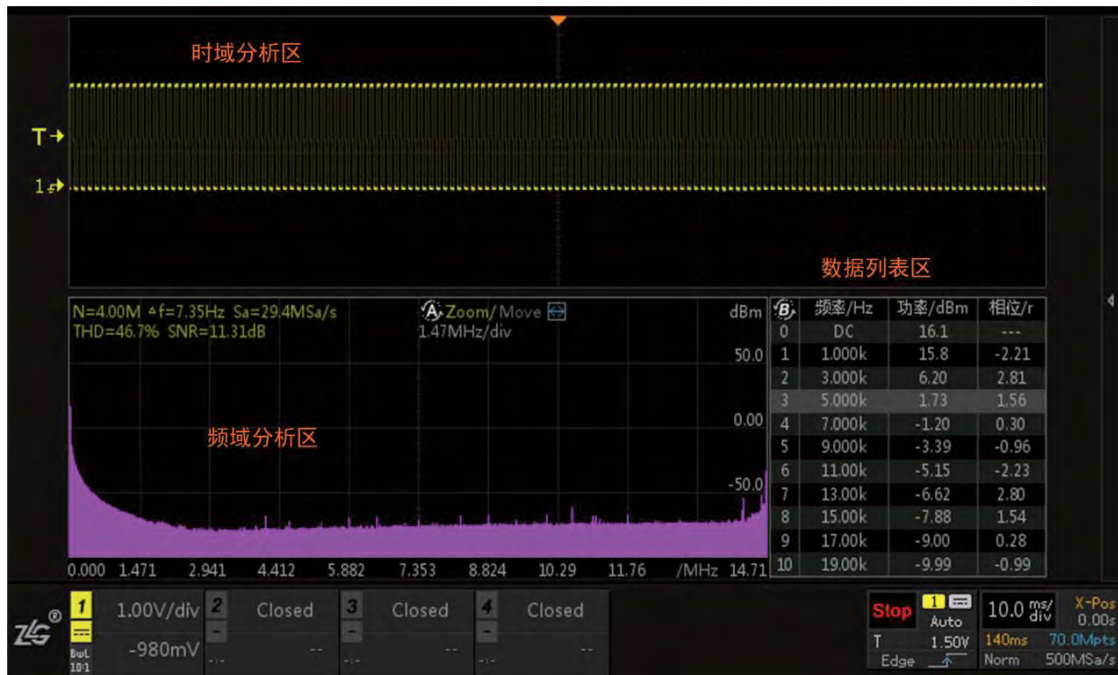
时域分析区

T

1

数据列表区

N=4.00M ∆f=7.35Hz Sa=29.4MSa/s
THD=46.7% SNR=11.31dB

A Zoom/Move
1.47MHz/div

dBm

50.0

0.00

-50.0

频域分析区

0.000 1.471 2.941 4.412 5.882 7.353 8.824 10.29 11.76 /MHz 14.71

| B | 频率/Hz | 功率/dBm | 相位/r |
|---|---|---|---|
| 0 | DC | 16.1 | --- |
| 1 | 1.000k | 15.8 | -2.21 |
| 2 | 3.000k | 6.20 | 2.81 |
| 3 | 5.000k | 1.73 | 1.56 |
| 4 | 7.000k | -1.20 | 0.30 |
| 5 | 9.000k | -3.39 | -0.96 |
| 6 | 11.00k | -5.15 | -2.23 |
| 7 | 13.00k | -6.62 | 2.80 |
| 8 | 15.00k | -7.88 | 1.54 |
| 9 | 17.00k | -9.00 | 0.28 |
| 10 | 19.00k | -9.99 | -0.99 |

ZLG

1 1.00V/div
BwL 10:1 -980mV

2 Closed
3 Closed
4 Closed

Stop
1 Auto
T 1.50V
Edge

10.0 ms/div
140ms 70.0Mpts
Norm 500MSa/s

X-Pos 0.00s